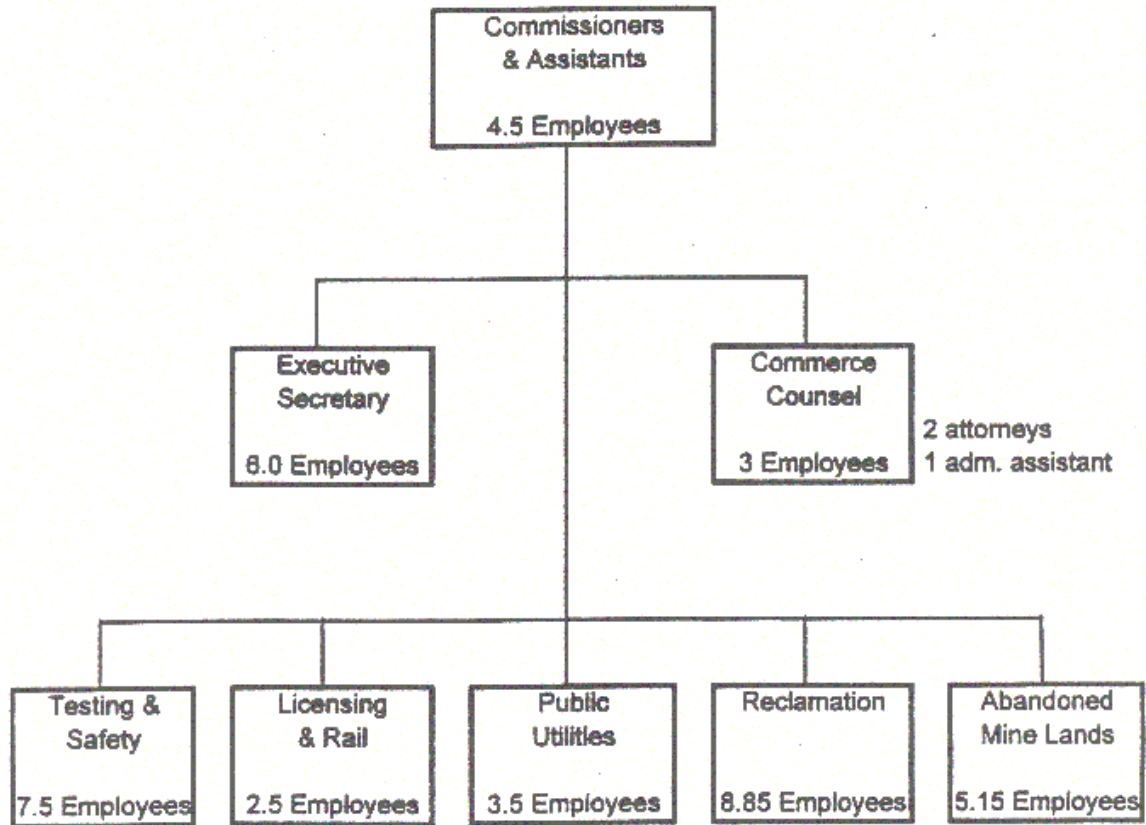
Commissioners & Assistants

4.5 Employees

Executive Secretary

6.0 Employees

Commerce Counsel

3 Employees

2 attorneys
1 adm. assistant

Testing & Safety

7.5 Employees

Licensing & Rail

2.5 Employees

Public Utilities

3.5 Employees

Reclamation

8.85 Employees

Abandoned Mine Lands

5.15 Employees